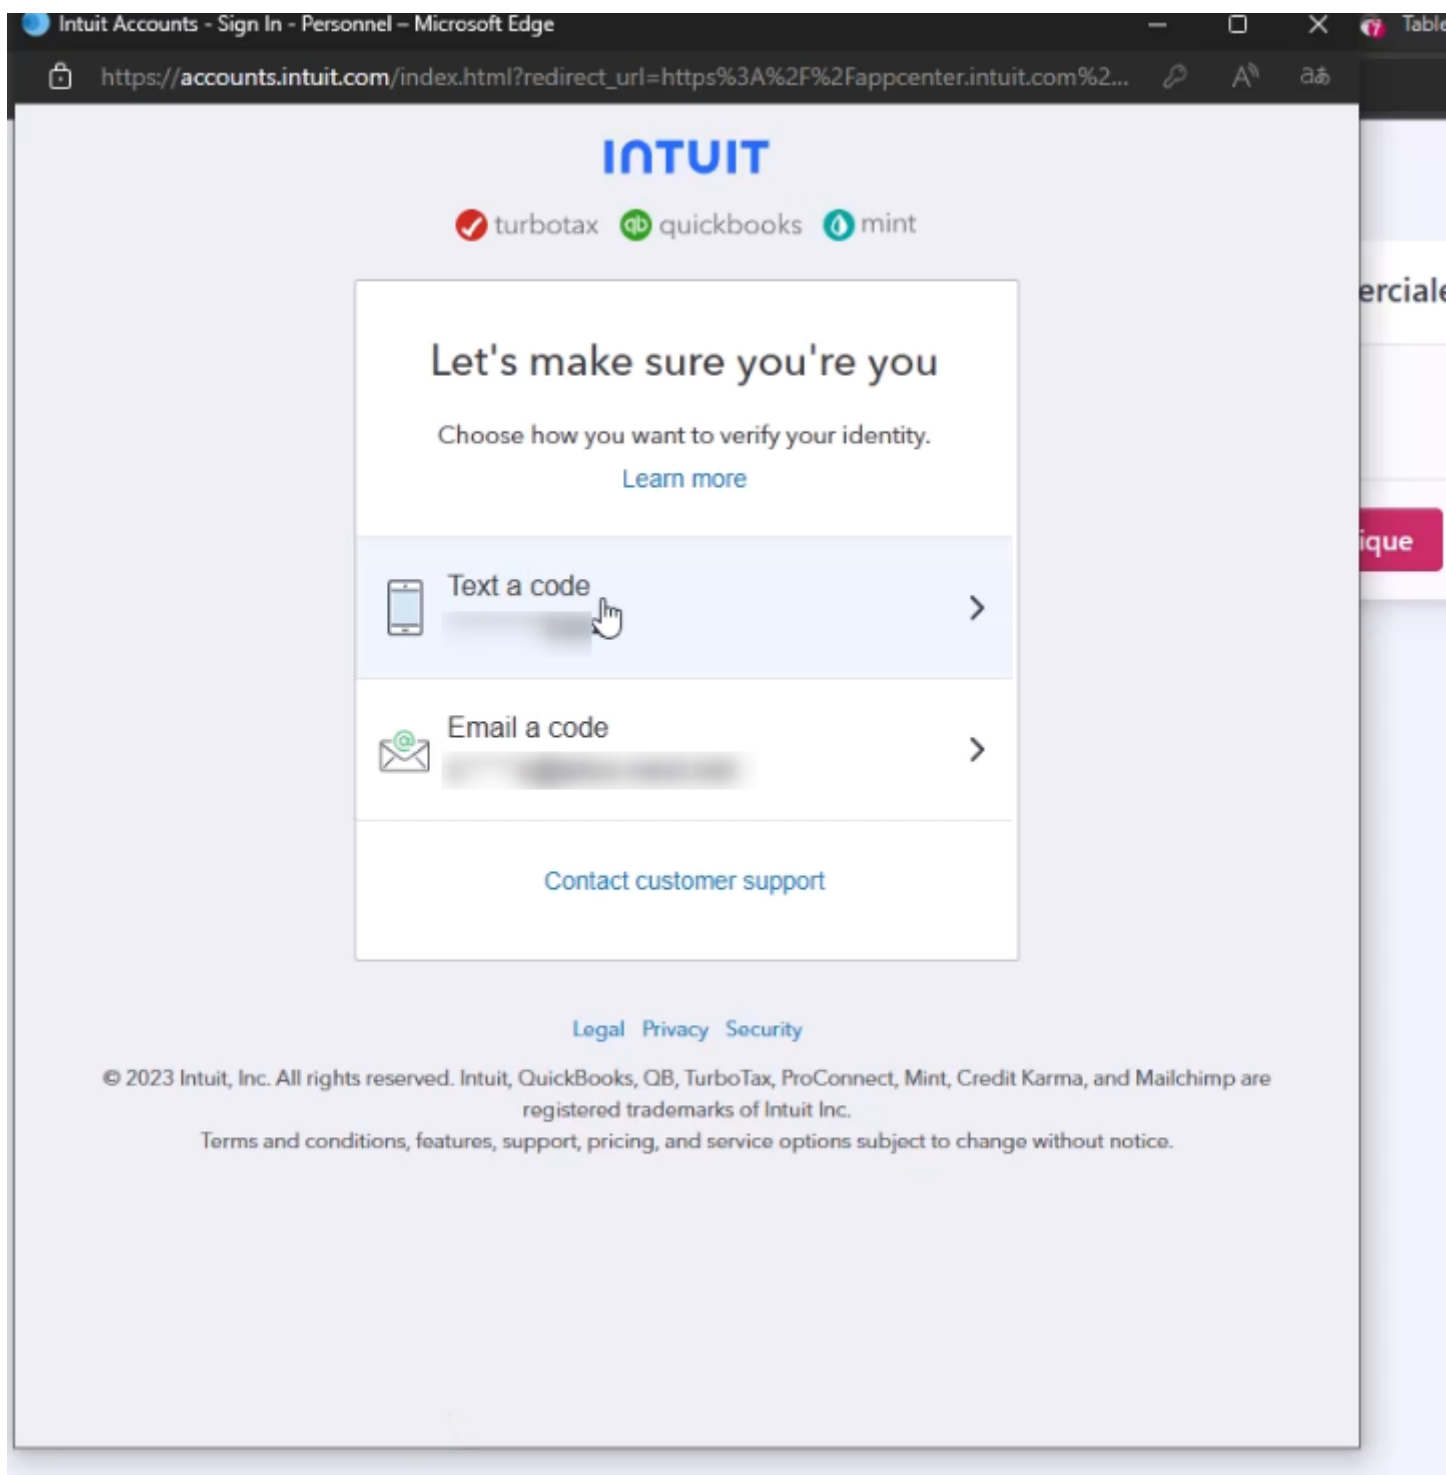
Intuit Accounts - Sign In - Personnel – Microsoft Edge

Table

https://accounts.intuit.com/index.html?redirect_url=https%3A%2F%2Fappcenter.intuit.com%2...

INTUIT

turbotax quickbooks mint

erciale

Let's make sure you're you

Choose how you want to verify your identity.

Learn more

ique

Text a code

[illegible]

Email a code

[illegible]

Contact customer support

Legal Privacy Security

© 2023 Intuit, Inc. All rights reserved. Intuit, QuickBooks, QB, TurboTax, ProConnect, Mint, Credit Karma, and Mailchimp are registered trademarks of Intuit Inc.
Terms and conditions, features, support, pricing, and service options subject to change without notice.